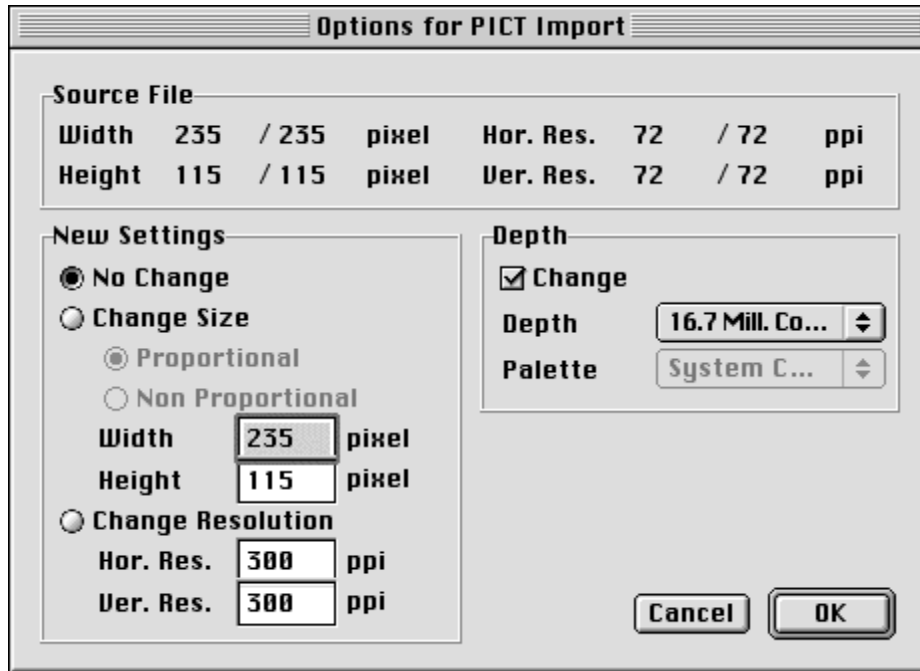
Options for PICT Import

Source File
Width 235 / 235 pixel Hor. Res. 72 / 72 ppi
Height 115 / 115 pixel Ver. Res. 72 / 72 ppi

New Settings
No Change
Change Size
Proportional
Non Proportional
Width 235 pixel
Height 115 pixel
Change Resolution
Hor. Res. 300 ppi
Ver. Res. 300 ppi

Depth
Change
Depth 16.7 Mill. Co...
Palette System C...

Cancel
OK